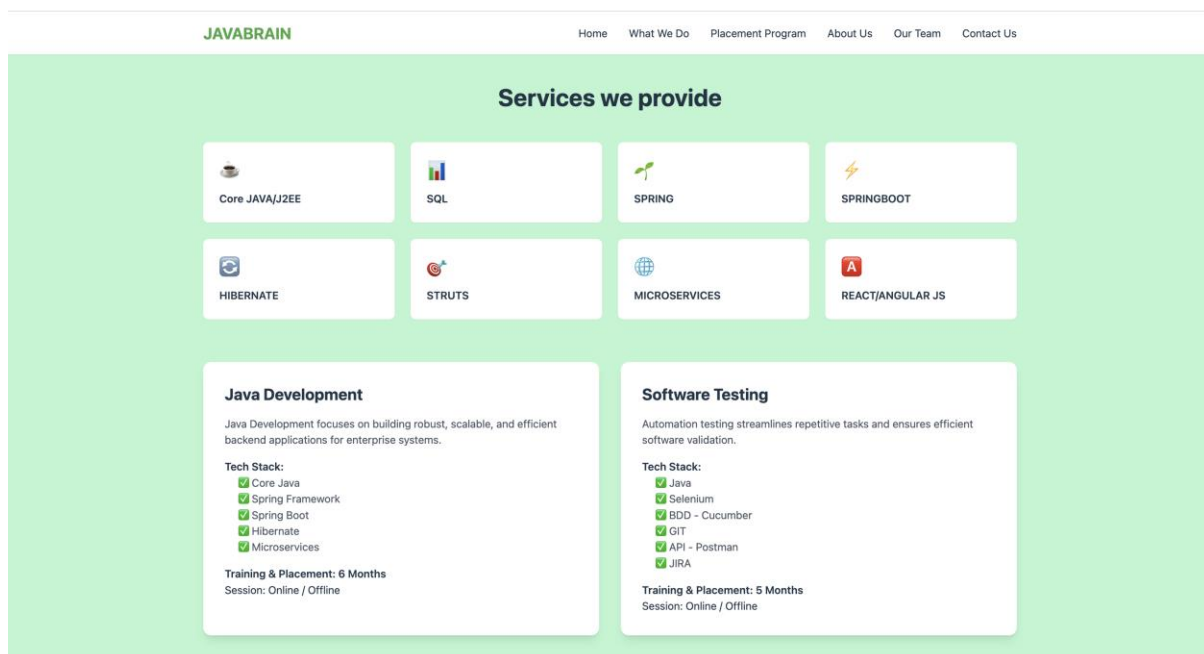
JAVABRAIN

Home What We Do Placement Program About Us Our Team Contact Us

Services we provide

Core JAVA/J2EE

SQL

SPRING

SPRINGBOOT

HIBERNATE

STRUTS

MICROSERVICES

REACT/ANGULAR JS

Java Development

Java Development focuses on building robust, scalable, and efficient backend applications for enterprise systems.

Tech Stack:
✅ Core Java
✅ Spring Framework
✅ Spring Boot
✅ Hibernate
✅ Microservices

Training & Placement: 6 Months
Session: Online / Offline

Software Testing

Automation testing streamlines repetitive tasks and ensures efficient software validation.

Tech Stack:
✅ Java
✅ Selenium
✅ BDD - Cucumber
✅ GIT
✅ API - Postman
✅ JIRA

Training & Placement: 5 Months
Session: Online / Offline